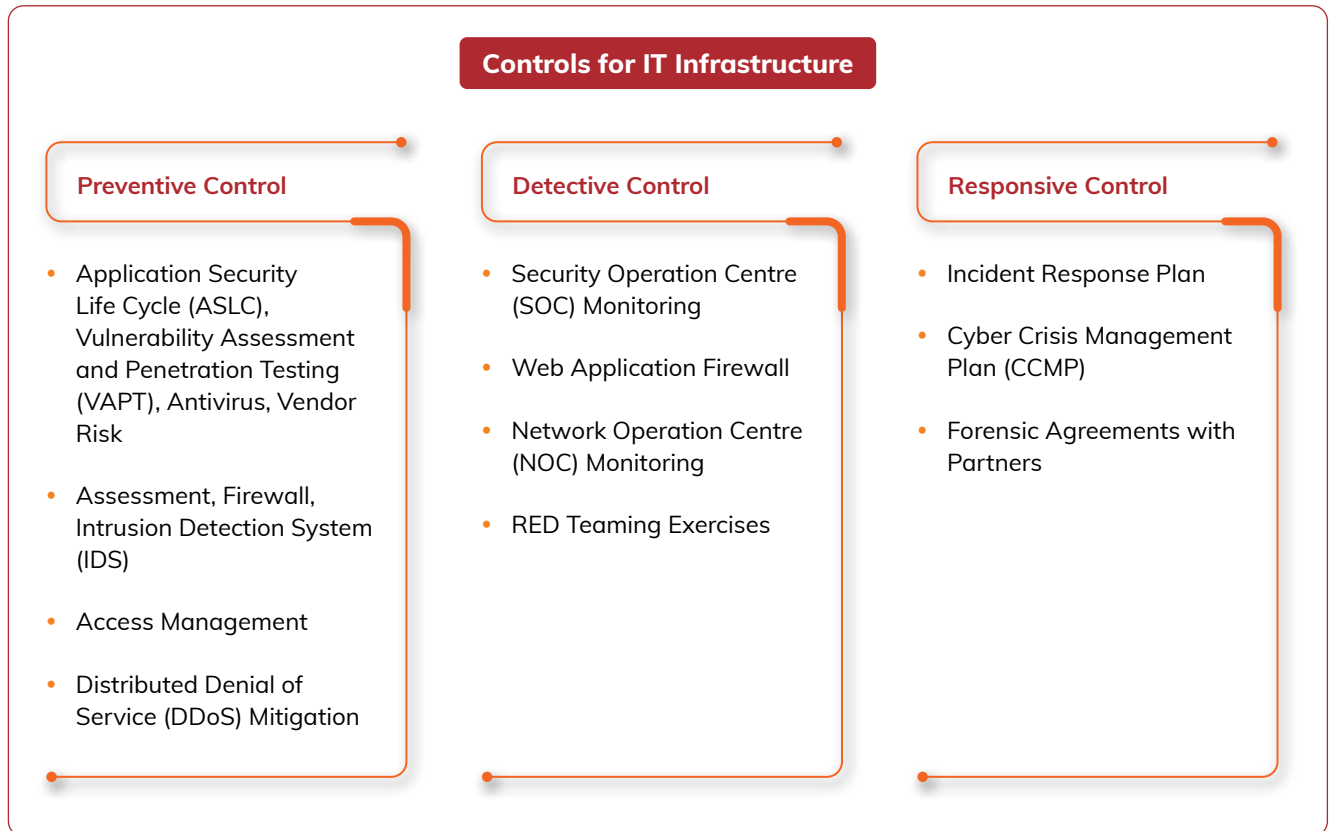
Controls for IT Infrastructure

Preventive Control

- Application Security Life Cycle (ASLC), Vulnerability Assessment and Penetration Testing (VAPT), Antivirus, Vendor Risk
- Assessment, Firewall, Intrusion Detection System (IDS)
- Access Management
- Distributed Denial of Service (DDoS) Mitigation

Detective Control

- Security Operation Centre (SOC) Monitoring
- Web Application Firewall
- Network Operation Centre (NOC) Monitoring
- RED Teaming Exercises

Responsive Control

- Incident Response Plan
- Cyber Crisis Management Plan (CCMP)
- Forensic Agreements with Partners